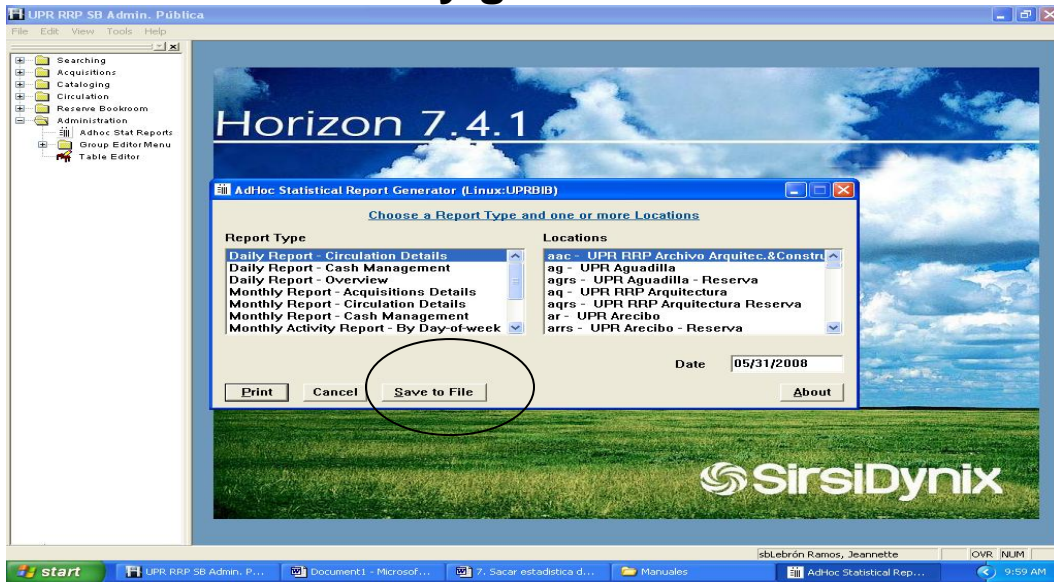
UPR RRP SB Admin. Pública

File Edit View Tools Help

Searching
Acquisitions
Cataloging
Circulation
Reserve Bookroom
Administration
Adhoc Stat Reports
Group Editor Menu
Table Editor

Horizon 7.4.1

AdHoc Statistical Report Generator (Linux:UPRBIB)

Choose a Report Type and one or more Locations

Report Type
Daily Report - Circulation Details
Daily Report - Cash Management
Daily Report - Overview
Monthly Report - Acquisitions Details
Monthly Report - Circulation Details
Monthly Report - Cash Management
Monthly Activity Report - By Day-of-week

Locations
aac - UPR RRP Archivo Arquitec.&Constru
ag - UPR Aguadilla
agrs - UPR Aguadilla - Reserva
aq - UPR RRP Arquitectura
aqrs - UPR RRP Arquitectura Reserva
ar - UPR Arecibo
arrs - UPR Arecibo - Reserva

Date 05/31/2008

Print Cancel Save to File About

SirsiDynix

sbLebrón Ramos, Jeannette OVR NUM

start UPR RRP SB Admin. P... Document1 - Microsof... 7. Sacar estadistica d... Manuales AdHoc Statistical Rep... 9:59 AM